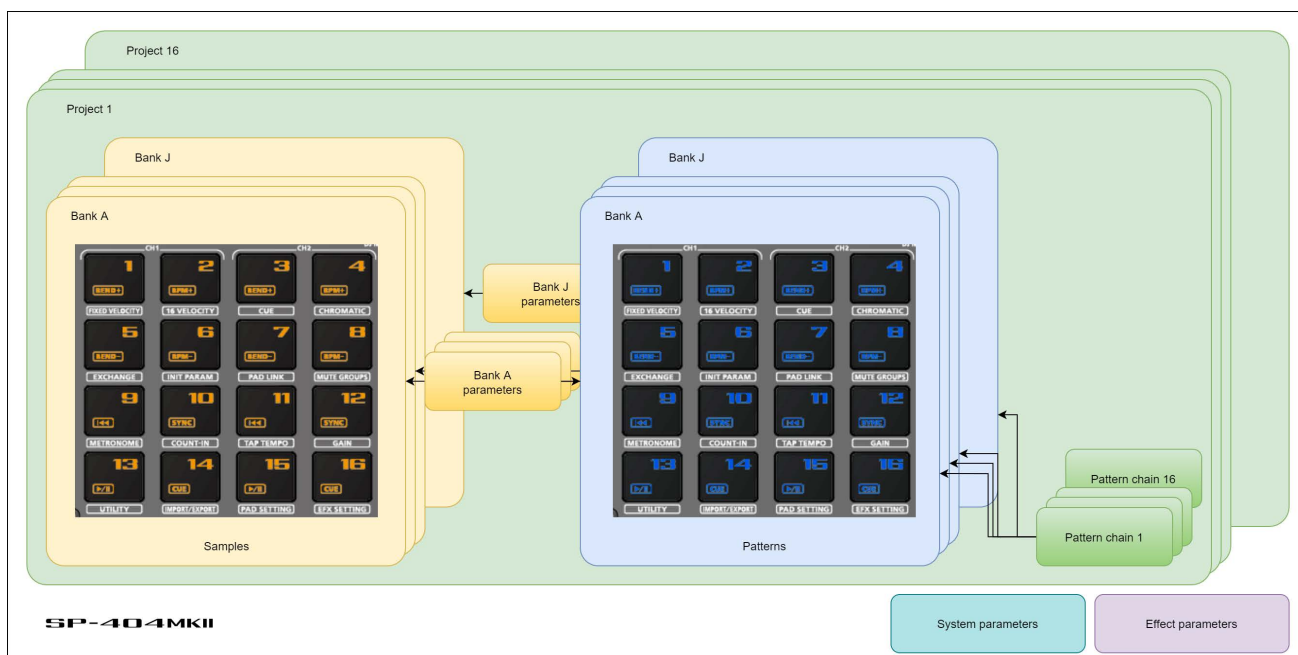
Project 16

Project 1

Bank J

Bank A

CH1 CH2

1 BEND+ FIXED VELOCITY
2 BPM+ 16 VELOCITY
3 BEND+ CUE
4 BPM+ CHROMATIC
5 BEND- EXCHANGE
6 BPM- INIT PARAM
7 BEND- PAD LINK
8 BPM- MUTE GROUPS
9 METRONOME
10 SYNC COUNT-IN
11 TAP TEMPO
12 SYNC GAIN
13 UTILITY
14 CUE IMPORT/EXPORT
15 PAD SETTING
16 CUE EFX SETTING

Samples

Bank J parameters

Bank A parameters

Bank J

Bank A

CH1 CH2

1 FIXED VELOCITY
2 16 VELOCITY
3 CUE
4 CHROMATIC
5 EXCHANGE
6 INIT PARAM
7 PAD LINK
8 MUTE GROUPS
9 METRONOME
10 COUNT-IN
11 TAP TEMPO
12 GAIN
13 UTILITY
14 IMPORT/EXPORT
15 PAD SETTING
16 EFX SETTING

Patterns

Pattern chain 16

Pattern chain 1

SP-404MKII

System parameters

Effect parameters